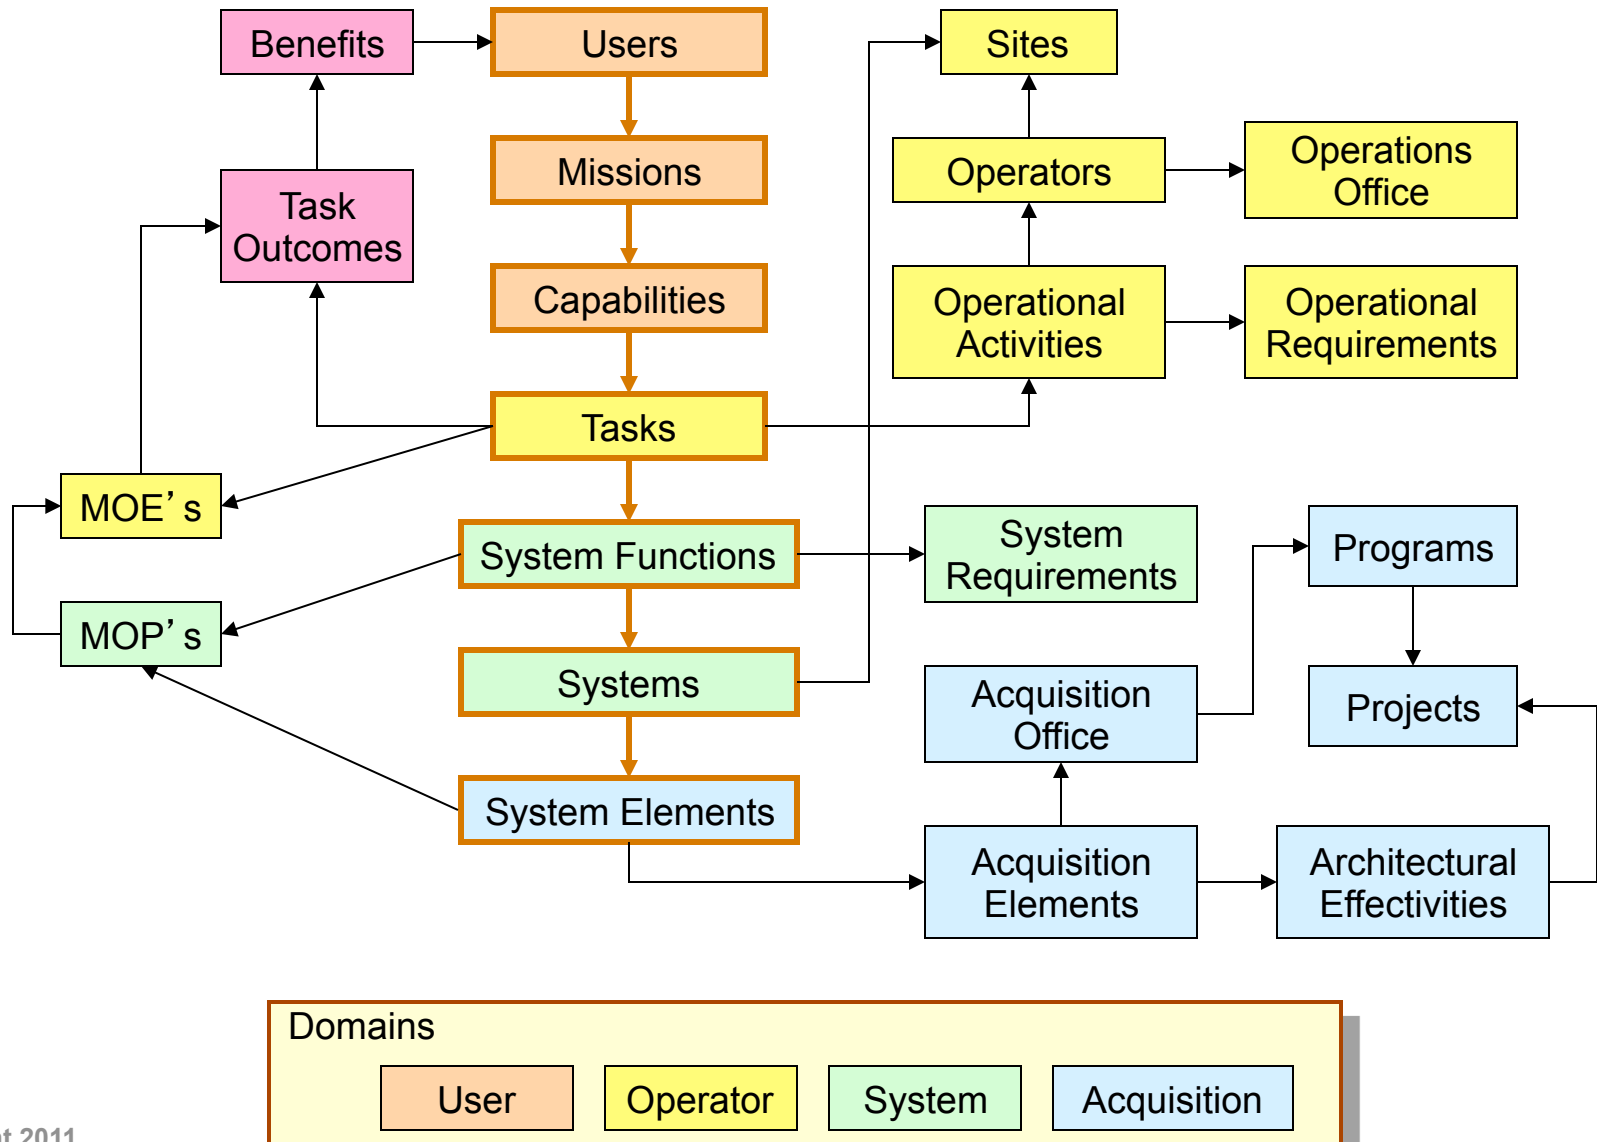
Benefits
Users
Sites
Missions
Operators
Operations Office
Task Outcomes
Capabilities
Operational Activities
Operational Requirements
Tasks
MOE's
System Functions
System Requirements
Programs
MOP's
Systems
Acquisition Office
Projects
System Elements
Acquisition Elements
Architectural Effectivities

Domains
User
Operator
System
Acquisition

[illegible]t 2011